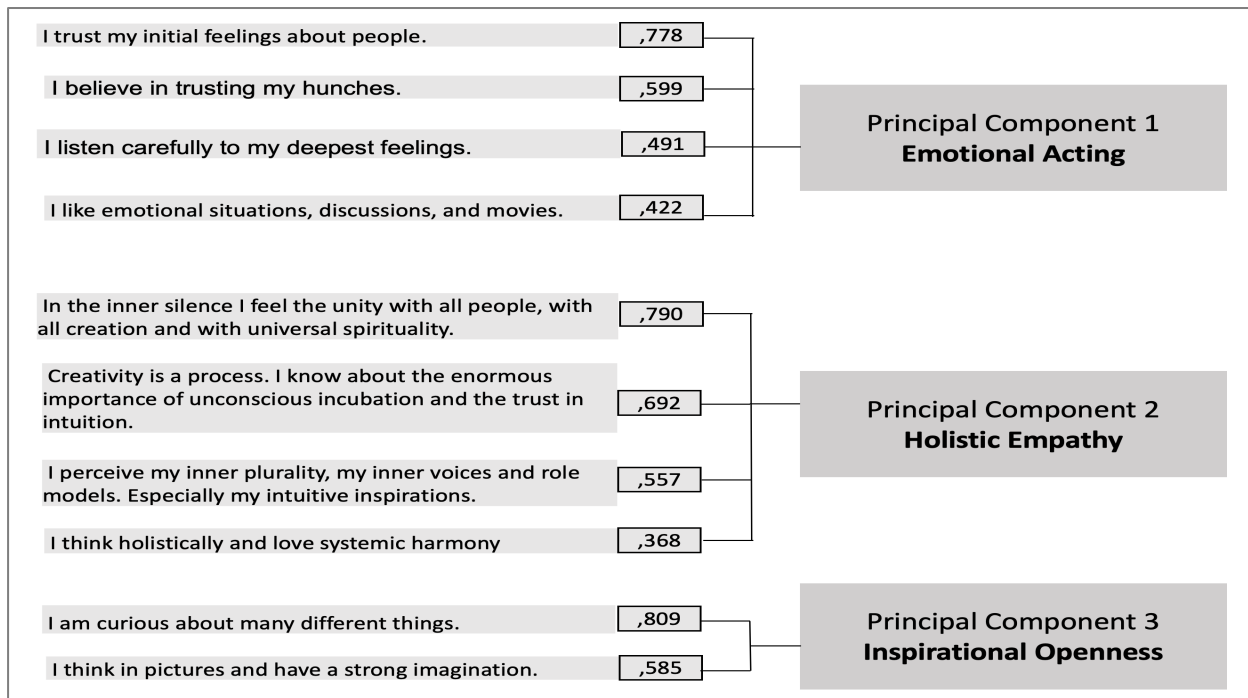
I trust my initial feelings about people. ,778

I believe in trusting my hunches. ,599

I listen carefully to my deepest feelings. ,491

I like emotional situations, discussions, and movies. ,422

Principal Component 1
**Emotional Acting**

In the inner silence I feel the unity with all people, with all creation and with universal spirituality. ,790

Creativity is a process. I know about the enormous importance of unconscious incubation and the trust in intuition. ,692

I perceive my inner plurality, my inner voices and role models. Especially my intuitive inspirations. ,557

I think holistically and love systemic harmony ,368

Principal Component 2
**Holistic Empathy**

I am curious about many different things. ,809

I think in pictures and have a strong imagination. ,585

Principal Component 3
**Inspirational Openness**